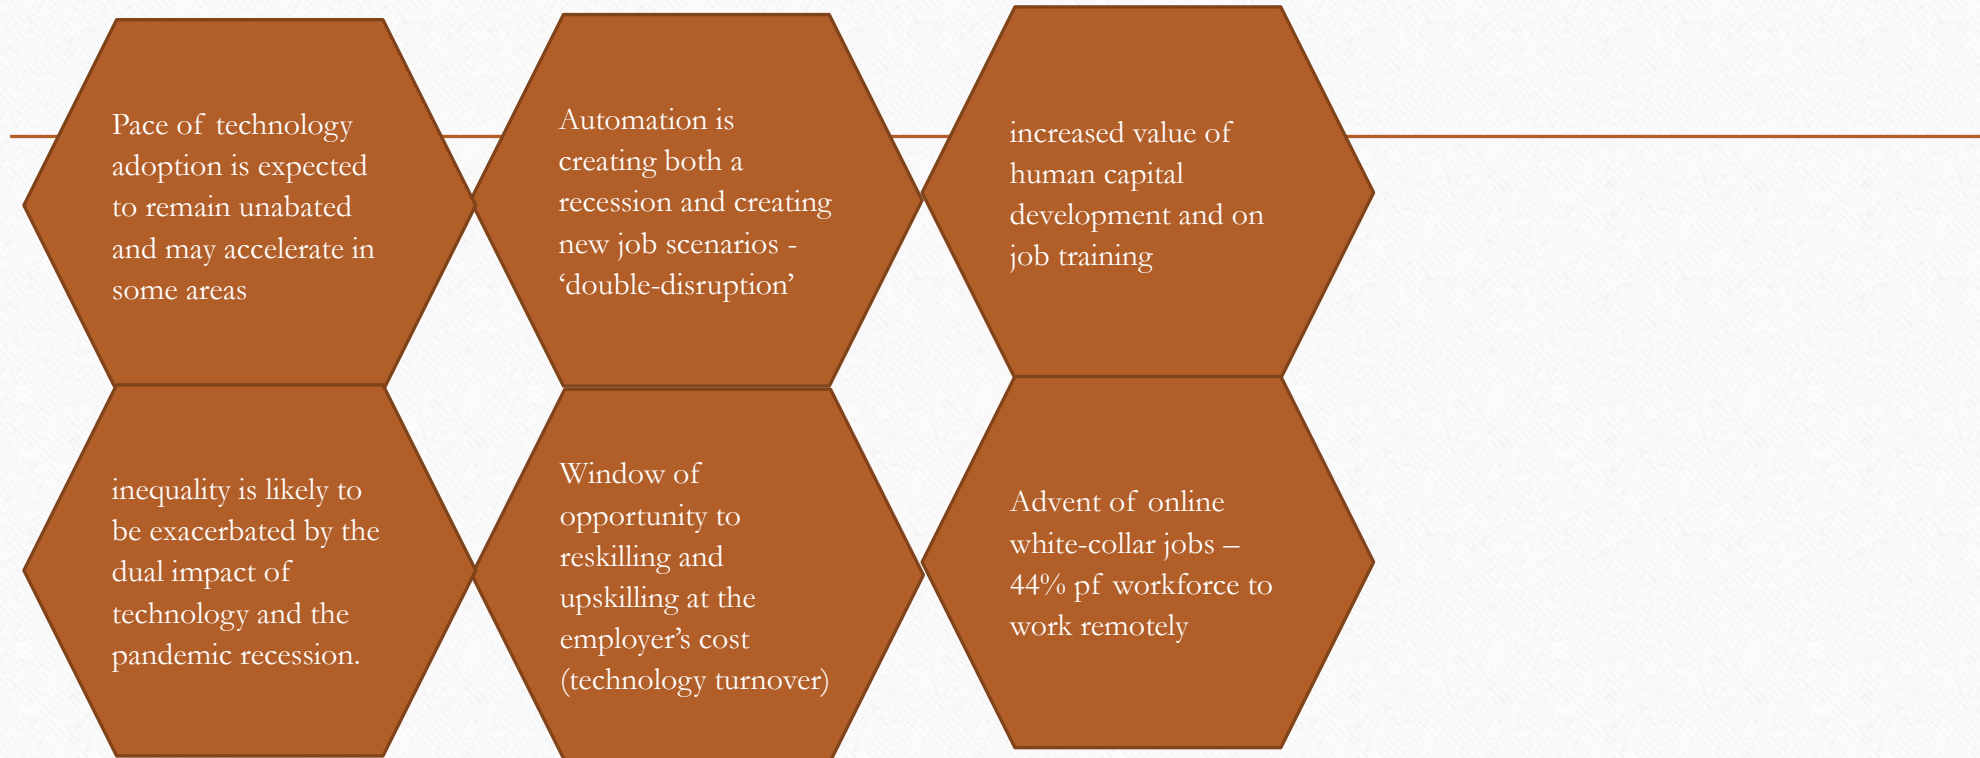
Pace of technology adoption is expected to remain unabated and may accelerate in some areas

Automation is creating both a recession and creating new job scenarios - ‘double-disruption’

increased value of human capital development and on job training

inequality is likely to be exacerbated by the dual impact of technology and the pandemic recession.

Window of opportunity to reskilling and upskilling at the employer’s cost (technology turnover)

Advent of online white-collar jobs – 44% pf workforce to work remotely